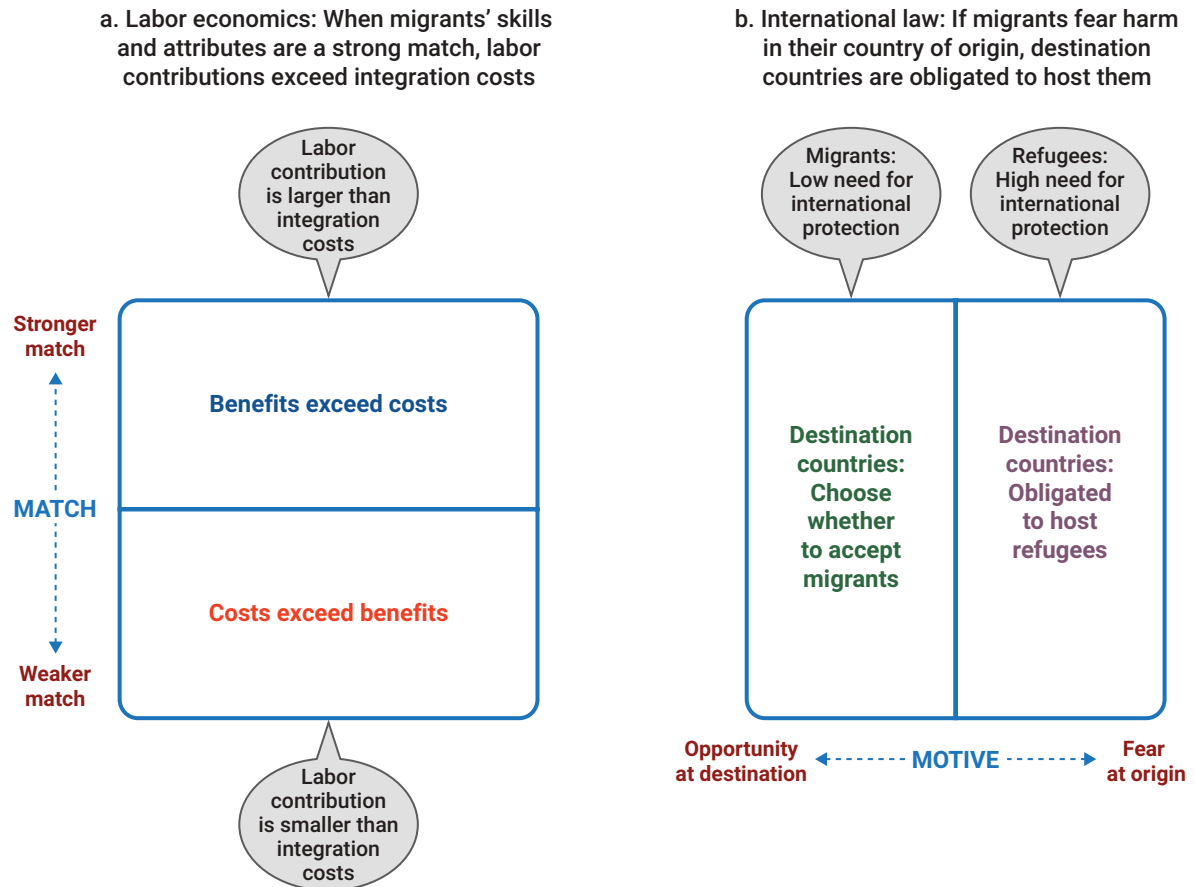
a. Labor economics: When migrants' skills and attributes are a strong match, labor contributions exceed integration costs

Labor contribution is larger than integration costs

Stronger match

Benefits exceed costs

MATCH

Costs exceed benefits

Weaker match

Labor contribution is smaller than integration costs

b. International law: If migrants fear harm in their country of origin, destination countries are obligated to host them

Migrants: Low need for international protection

Refugees: High need for international protection

Destination countries: Choose whether to accept migrants

Destination countries: Obligated to host refugees

Opportunity at destination

MOTIVE

Fear at origin